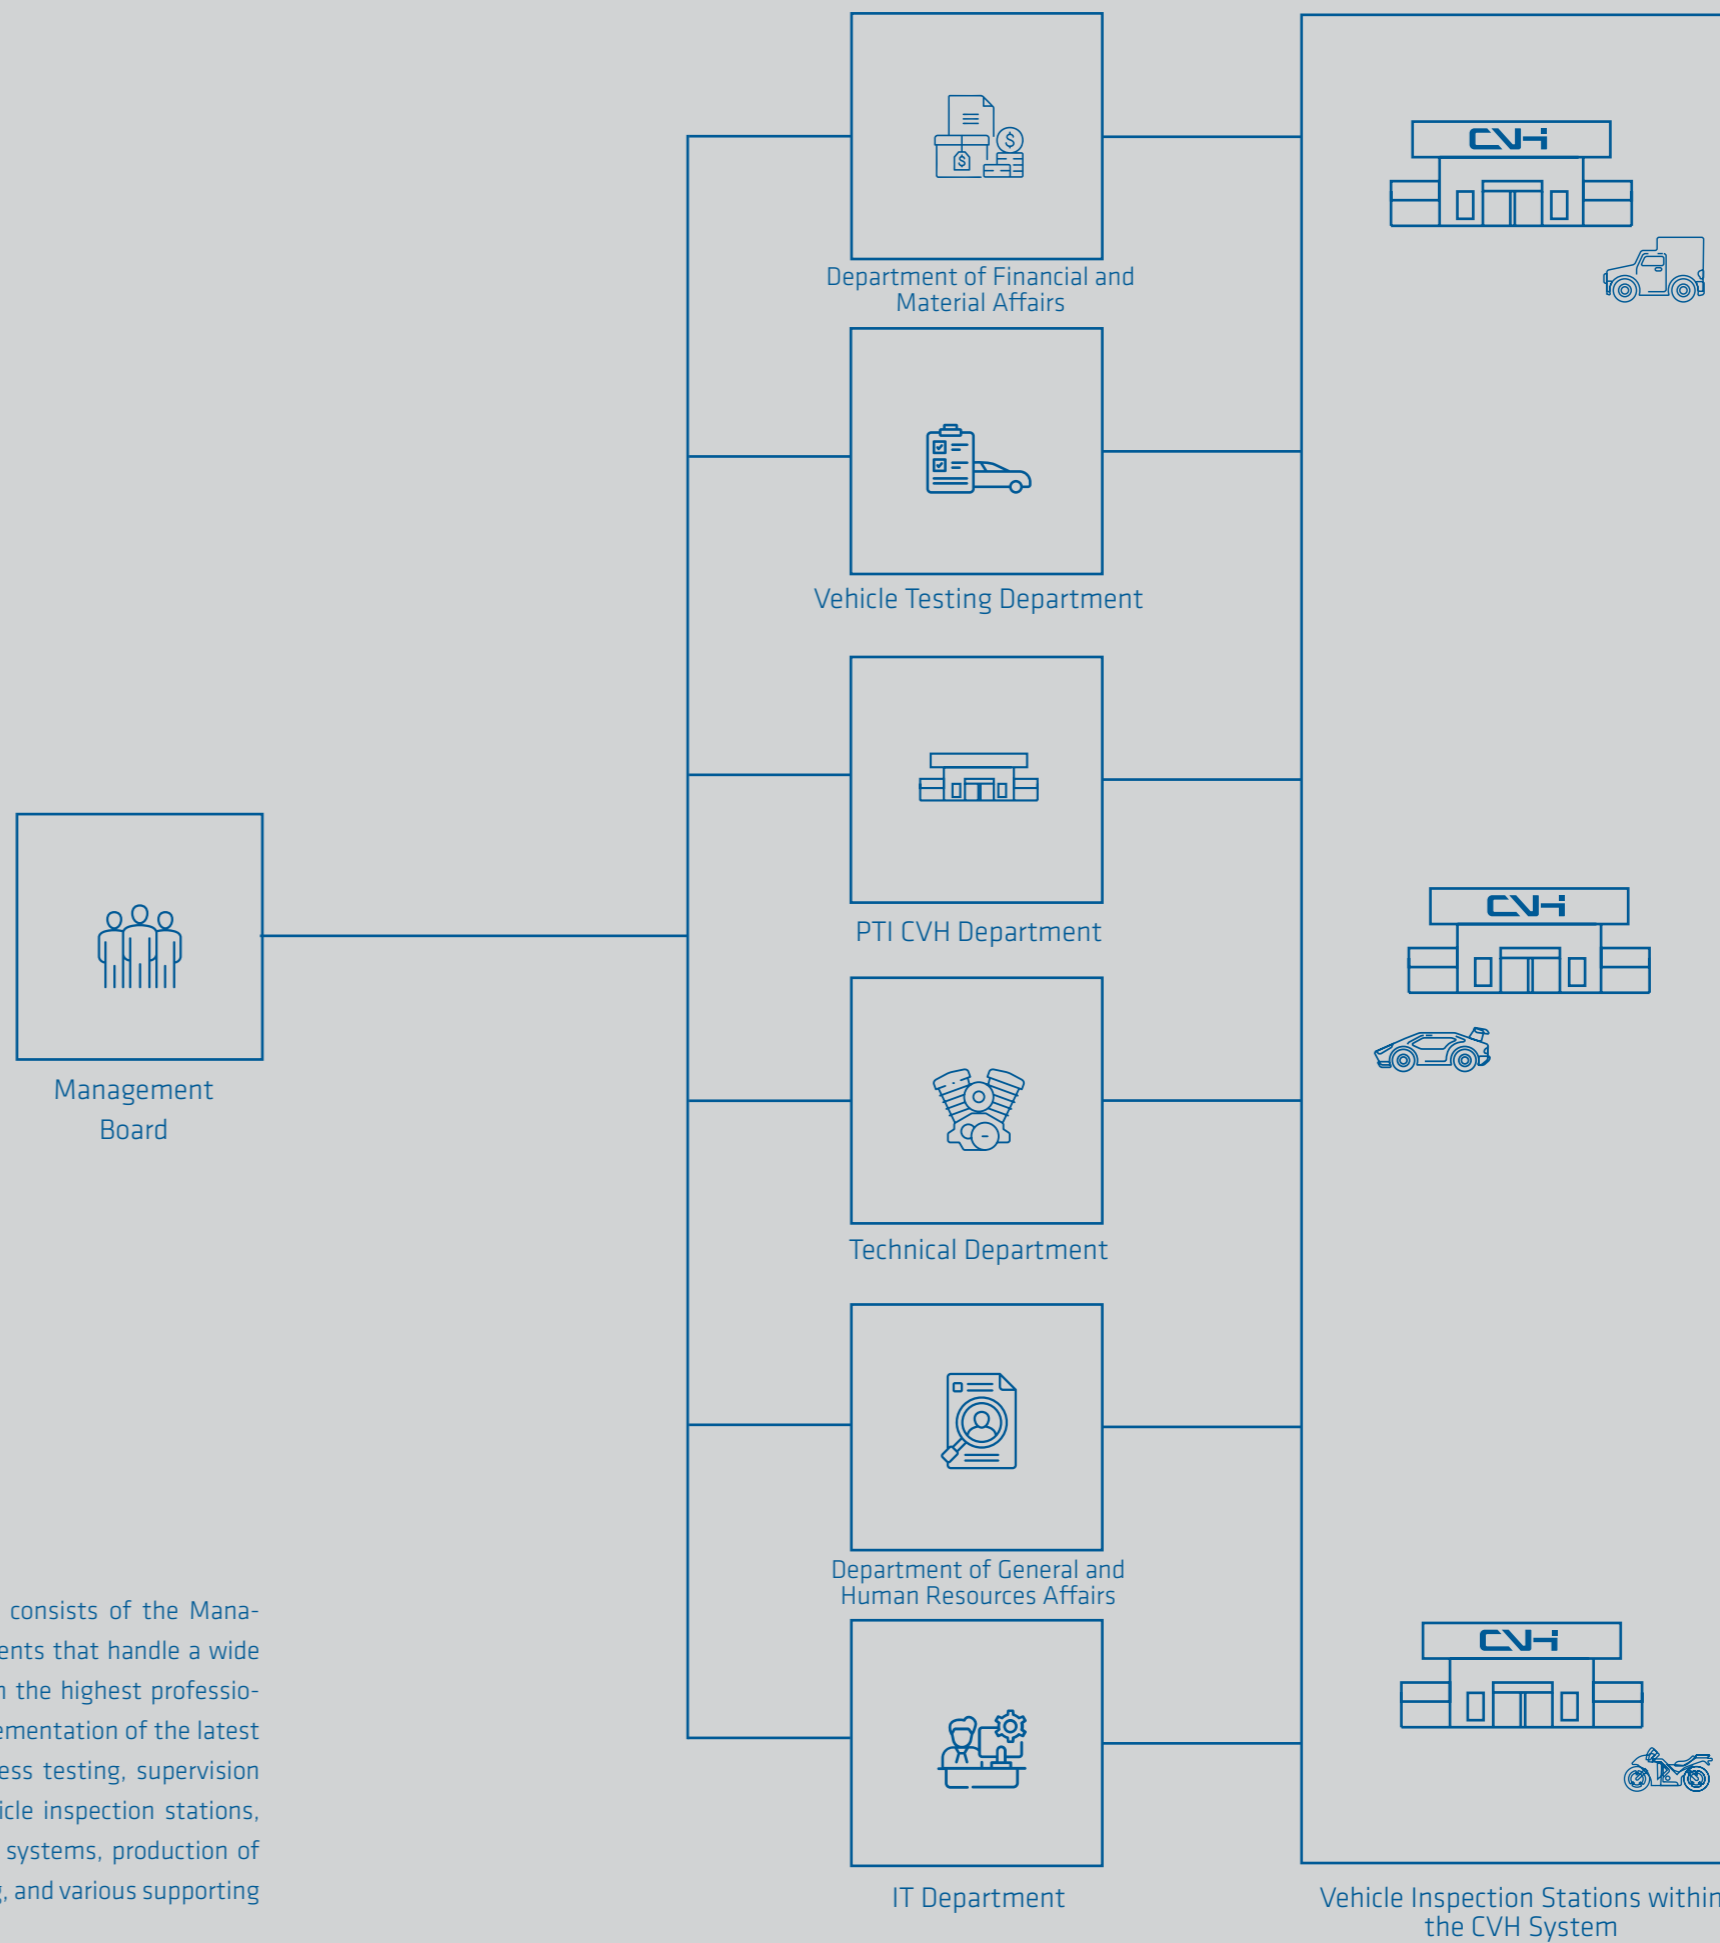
Department of Financial and Material Affairs

Vehicle Testing Department

PTI CVH Department

Technical Department

Department of General and Human Resources Affairs

IT Department

Management Board

CVH

CVH

CVH

Vehicle Inspection Stations within the CVH System

consists of the Mana-
ents that handle a wide
n the highest professio-
ementation of the latest
ess testing, supervision
icle inspection stations,
systems, production of
, and various supporting